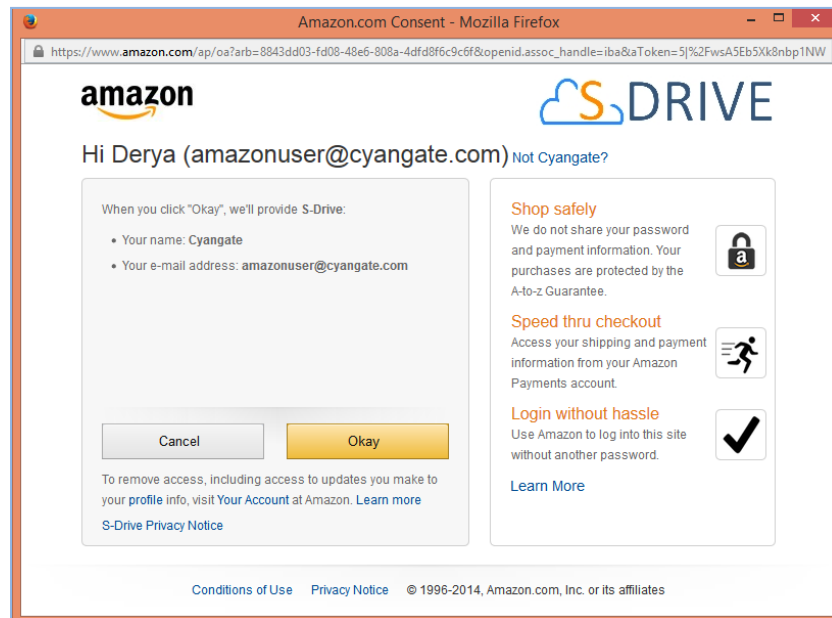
Amazon.com Consent - Mozilla Firefox

https://www.amazon.com/ap/oa?arb=8843dd03-fd08-48e6-808a-4dfd8f6c9c6f&openid.assoc_handle=iba&aToken=5|%2FwsA5Eb5Xk8nbp1NW

amazon

S DRIVE

Hi Derya (amazonuser@cyangate.com) Not Cyangate?

When you click "Okay", we'll provide S-Drive:

• Your name: Cyangate

• Your e-mail address: amazonuser@cyangate.com

Cancel

Okay

To remove access, including access to updates you make to your profile info, visit Your Account at Amazon. Learn more

S-Drive Privacy Notice

Shop safely
We do not share your password and payment information. Your purchases are protected by the A-to-z Guarantee.

a

Speed thru checkout
Access your shipping and payment information from your Amazon Payments account.

Login without hassle
Use Amazon to log into this site without another password.

Learn More

Conditions of Use Privacy Notice © 1996-2014, Amazon.com, Inc. or its affiliates